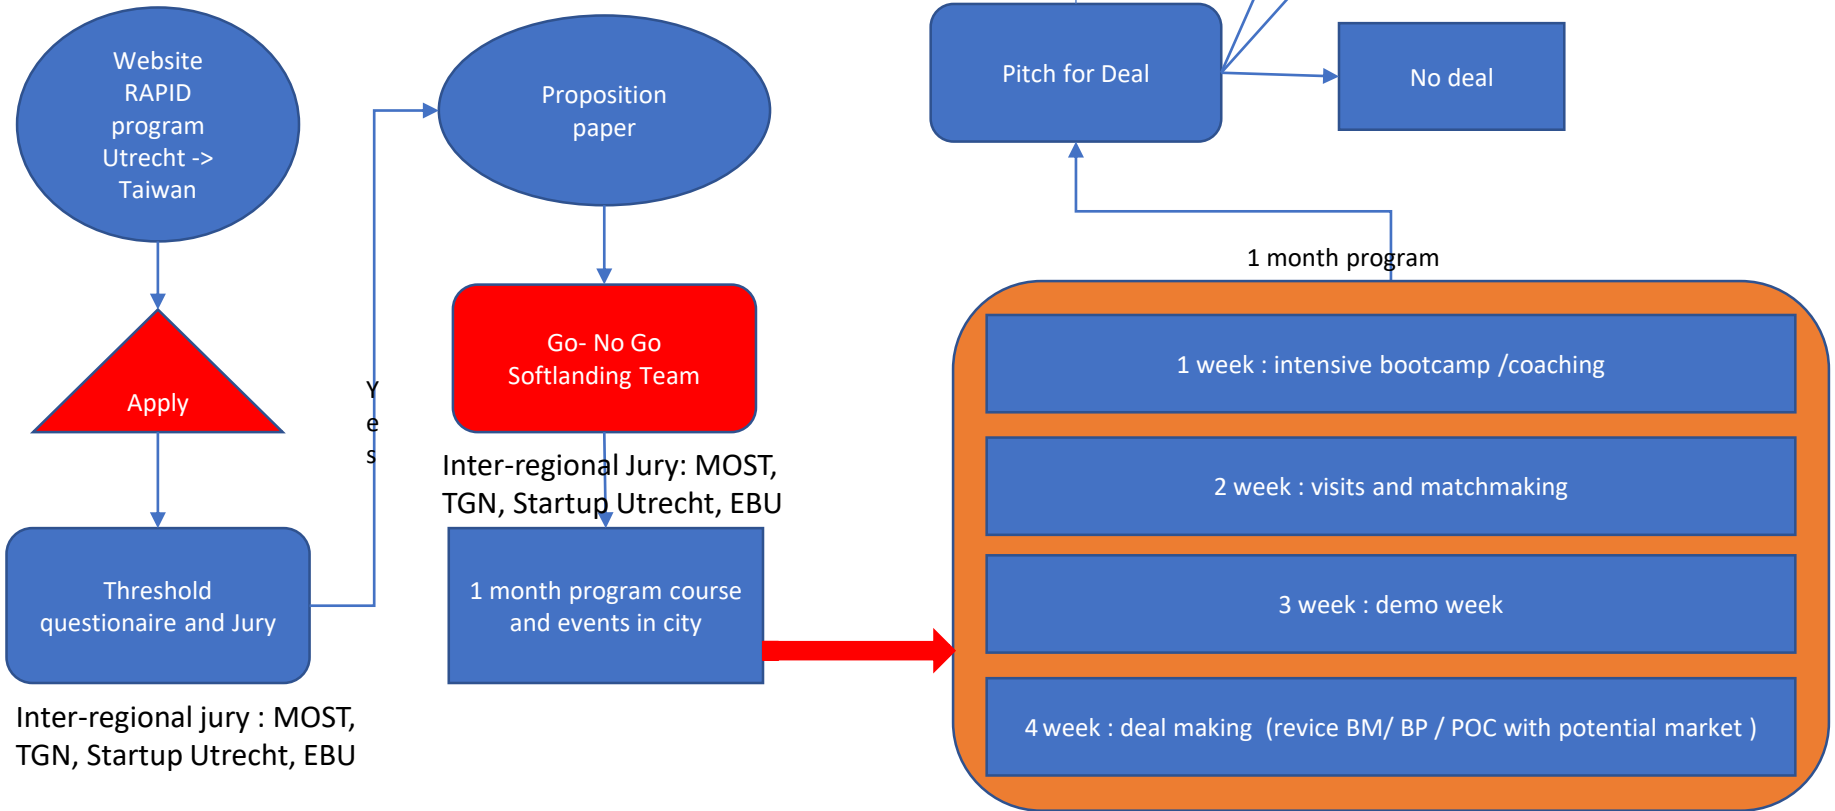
Website RAPID program Utrecht -> Taiwan

Apply

Threshold questionaire and Jury

Inter-regional jury : MOST, TGN, Startup Utrecht, EBU

Y
e
s

Proposition paper

Go- No Go Softlanding Team

Inter-regional Jury: MOST, TGN, Startup Utrecht, EBU

1 month program course and events in city

Pitch for Deal

No deal

1 month program

1 week : intensive bootcamp /coaching

2 week : visits and matchmaking

3 week : demo week

4 week : deal making (revice BM/ BP / POC with potential market )